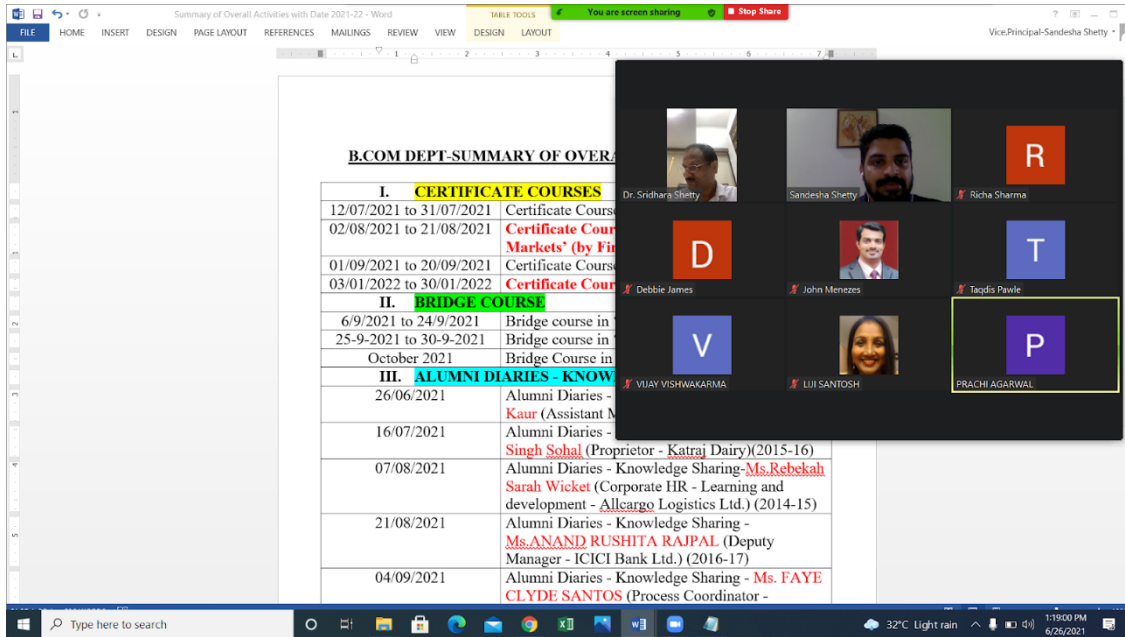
Summary of Overall Activities with Date 2021-22 - Word

TABLE TOOLS

You are screen sharing

Stop Share

FILE HOME INSERT DESIGN PAGE LAYOUT REFERENCES MAILINGS REVIEW VIEW DESIGN LAYOUT

Vice.Principal-Sandesha Shetty

B.COM DEPT-SUMMARY OF OVERA

| I. CERTIFICATE COURSES | |
|---|---|
| 12/07/2021 to 31/07/2021 | Certificate Cours |
| 02/08/2021 to 21/08/2021 | Certificate Cour Markets' (by Fin |
| 01/09/2021 to 20/09/2021 | Certificate Cours |
| 03/01/2022 to 30/01/2022 | Certificate Cour |
| II. BRIDGE COURSE | |
| 6/9/2021 to 24/9/2021 | Bridge course in |
| 25-9-2021 to 30-9-2021 | Bridge course in |
| October 2021 | Bridge Course in |
| III. ALUMNI DIARIES - KNOW | |
| 26/06/2021 | Alumni Diaries - Kaur (Assistant M |
| 16/07/2021 | Alumni Diaries - Singh Sohal (Proprietor - Katraj Dairy)(2015-16) |
| 07/08/2021 | Alumni Diaries - Knowledge Sharing-Ms.Rebekah Sarah Wicket (Corporate HR - Learning and development - Allcargo Logistics Ltd.) (2014-15) |
| 21/08/2021 | Alumni Diaries - Knowledge Sharing - Ms.ANAND RUSHITA RAJPAL (Deputy Manager - ICICI Bank Ltd.) (2016-17) |
| 04/09/2021 | Alumni Diaries - Knowledge Sharing - Ms. FAYE CLYDE SANTOS (Process Coordinator - |

Dr. Sridhara Shetty
Sandesha Shetty
R
Richa Sharma
D
Debbie James
John Menezes
T
Taqdis Pawle
V
VIJAY VISHWAKARMA
LIJI SANTOSH
P
PRACHI AGARWAL

Type here to search

32°C Light rain

1:19:00 PM
6/26/2021